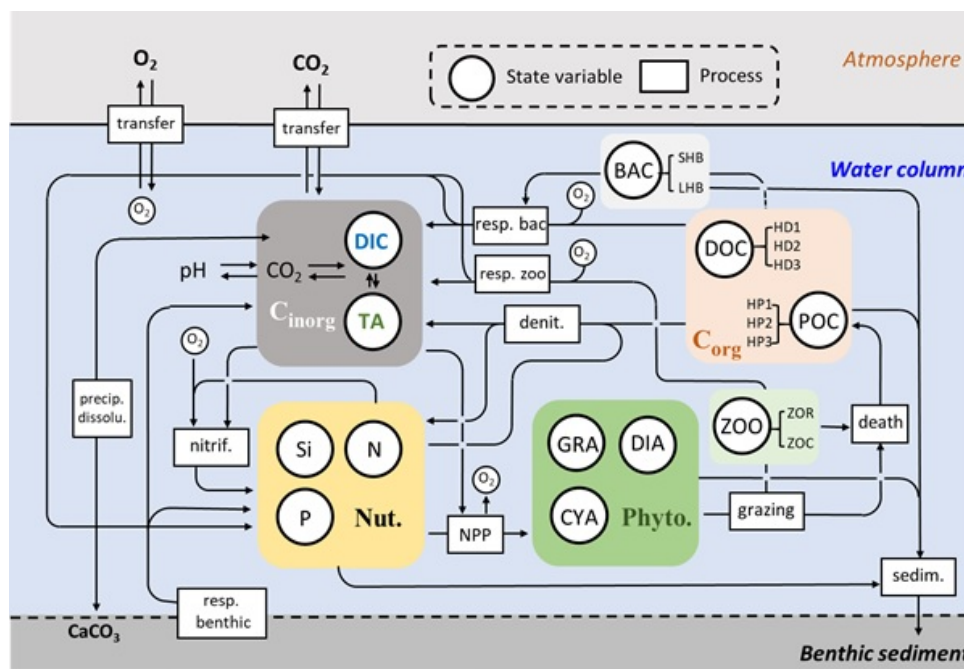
$O_2$

$CO_2$

State variable

Process

Atmosphere

transfer

transfer

Water column

$O_2$

BAC

SHB

LHB

$O_2$

resp. bac

DIC

DOC

HD1

HD2

HD3

$O_2$

pH

$CO_2$

resp. zoo

$C_{inorg}$

TA

denit.

HP1

HP2

HP3

POC

$C_{org}$

$O_2$

precip. dissolu.

nitrif.

Si

N

GRA

DIA

ZOO

ZOR

ZOC

death

P

Nut.

$O_2$

NPP

CYA

Phyto.

grazing

sedim.

resp. benthic

$CaCO_3$

Benthic sediment